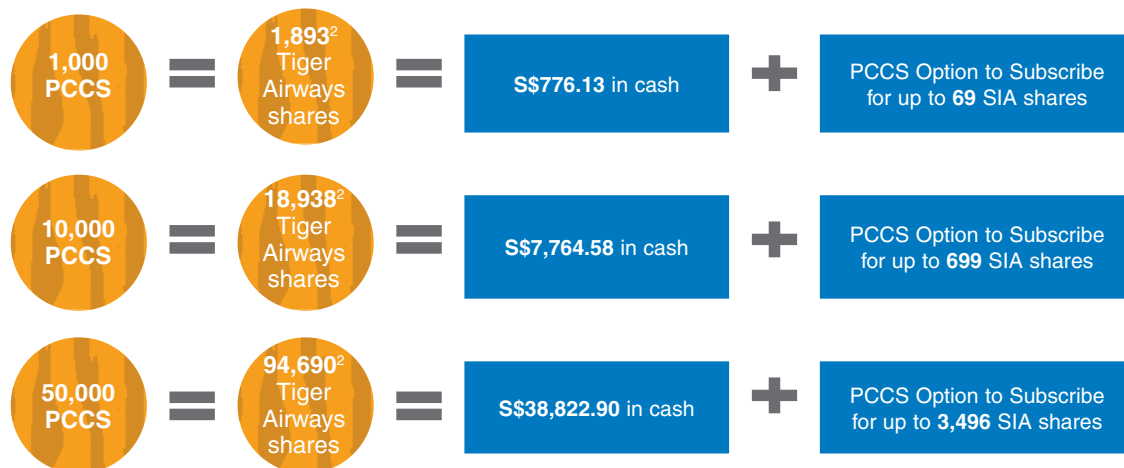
1,000 PCCS = $1,893^2$ Tiger Airways shares = S$776.13 in cash + PCCS Option to Subscribe for up to 69 SIA shares

10,000 PCCS = $18,938^2$ Tiger Airways shares = S$7,764.58 in cash + PCCS Option to Subscribe for up to 699 SIA shares

50,000 PCCS = $94,690^2$ Tiger Airways shares = S$38,822.90 in cash + PCCS Option to Subscribe for up to 3,496 SIA shares